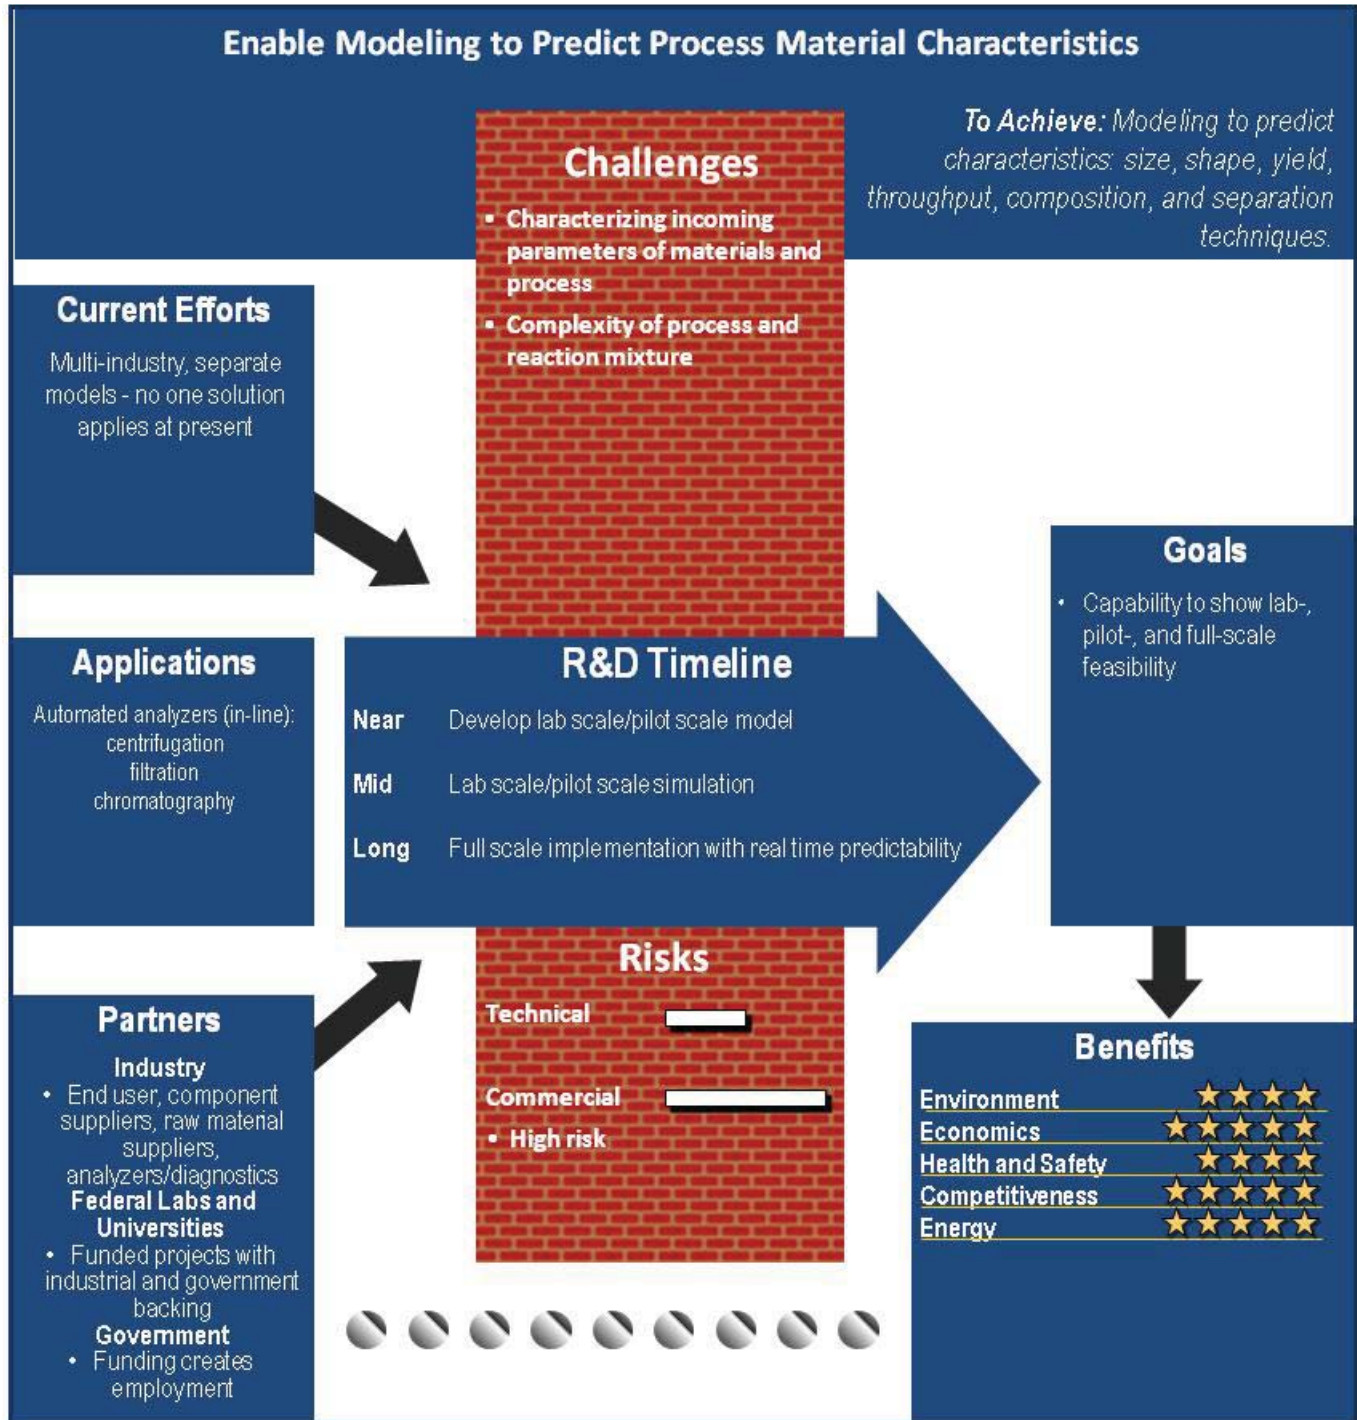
Enable Modeling to Predict Process Material Characteristics

To Achieve: Modeling to predict characteristics: size, shape, yield, throughput, composition, and separation techniques.

Challenges
- Characterizing incoming parameters of materials and process
- Complexity of process and reaction mixture

Current Efforts
Multi-industry, separate models - no one solution applies at present

Applications
Automated analyzers (in-line): centrifugation filtration chromatography

R&D Timeline
Near Develop lab scale/pilot scale model
Mid Lab scale/pilot scale simulation
Long Full scale implementation with real time predictability

Goals
- Capability to show lab-, pilot-, and full-scale feasibility

Risks
Technical
Commercial
- High risk

Partners
Industry
- End user, component suppliers, raw material suppliers, analyzers/diagnostics
Federal Labs and Universities
- Funded projects with industrial and government backing
Government
- Funding creates employment

Benefits
Environment
Economics
Health and Safety
Competitiveness
Energy